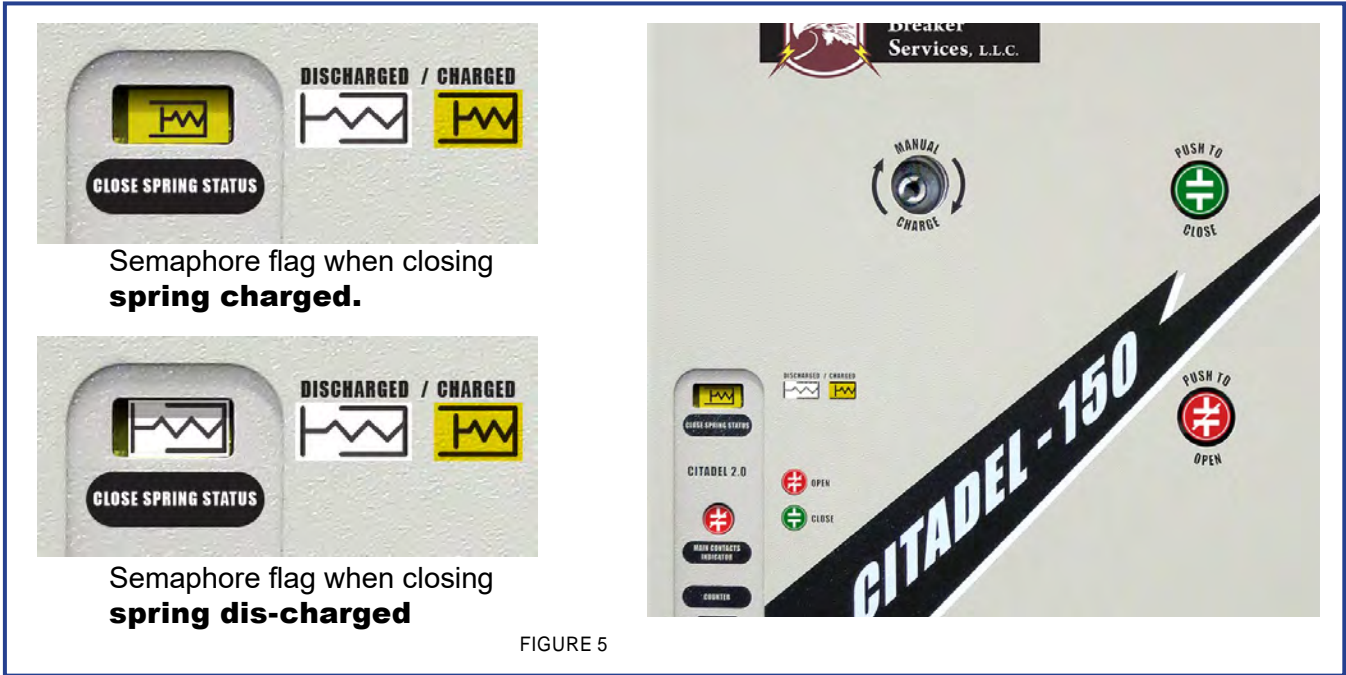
DISCHARGED / CHARGED

CLOSE SPRING STATUS

Semaphore flag when closing **spring charged.**

DISCHARGED / CHARGED

CLOSE SPRING STATUS

Semaphore flag when closing **spring dis-charged**

Breaker Services, L.L.C.

MANUAL CHARGE

PUSH TO CLOSE

PUSH TO OPEN

DISCHARGED / CHARGED

CLOSE SPRING STATUS

CITADEL 2.0

OPEN

CLOSE

MAIN CONTACTS INDICATOR

COUNTER

CITADEL - 150

FIGURE 5